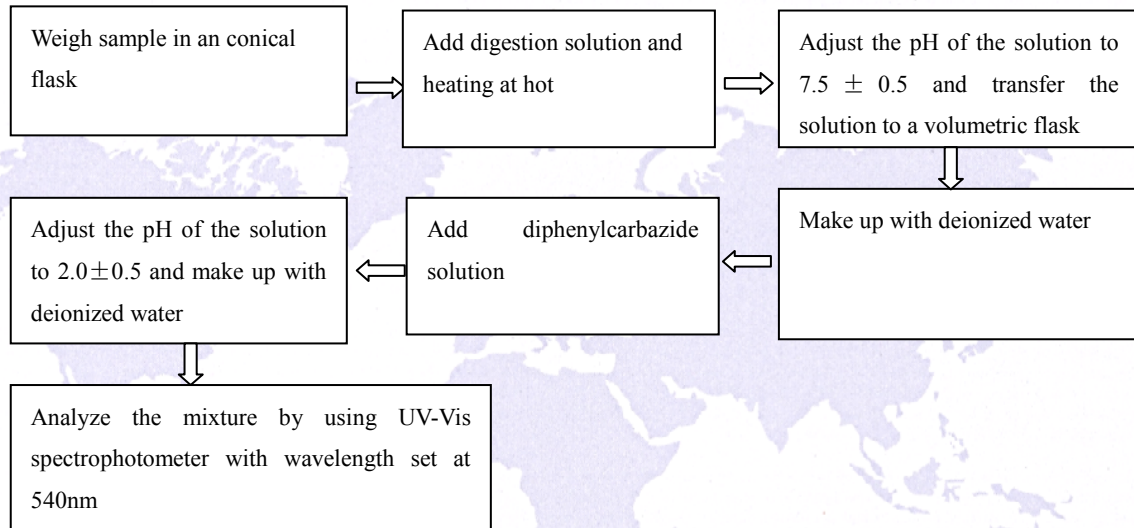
Weigh sample in an conical flask

Add digestion solution and heating at hot

Adjust the pH of the solution to $7.5 \pm 0.5$ and transfer the solution to a volumetric flask

Make up with deionized water

Add diphenylcarbazide solution

Adjust the pH of the solution to $2.0 \pm 0.5$ and make up with deionized water

Analyze the mixture by using UV-Vis spectrophotometer with wavelength set at 540nm